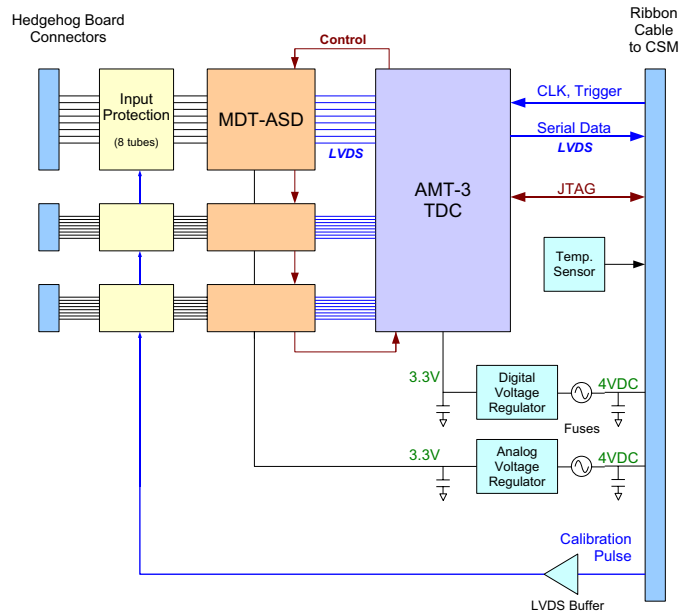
Hedgehog Board Connectors

Ribbon Cable to CSM

Control

Input Protection

(8 tubes)

MDT-ASD

LVDS

AMT-3 TDC

CLK, Trigger

Serial Data

LVDS

JTAG

Temp. Sensor

3.3V

Digital Voltage Regulator

4VDC

Fuses

3.3V

Analog Voltage Regulator

4VDC

Calibration Pulse

LVDS Buffer